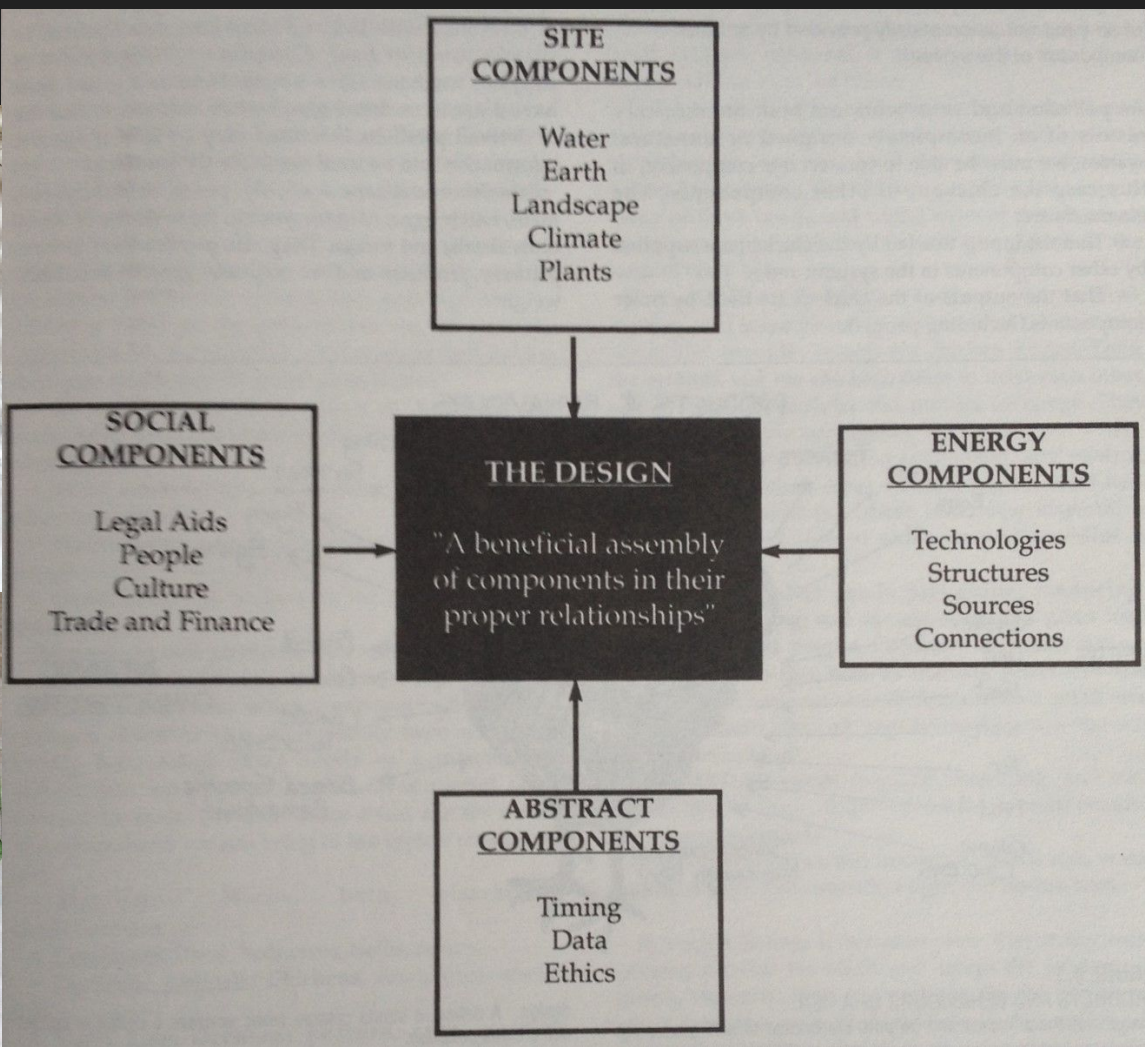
SITE COMPONENTS

Water
Earth
Landscape
Climate
Plants

SOCIAL COMPONENTS

Legal Aids
People
Culture
Trade and Finance

THE DESIGN

"A beneficial assembly of components in their proper relationships"

ENERGY COMPONENTS

Technologies
Structures
Sources
Connections

ABSTRACT COMPONENTS

Timing
Data
Ethics